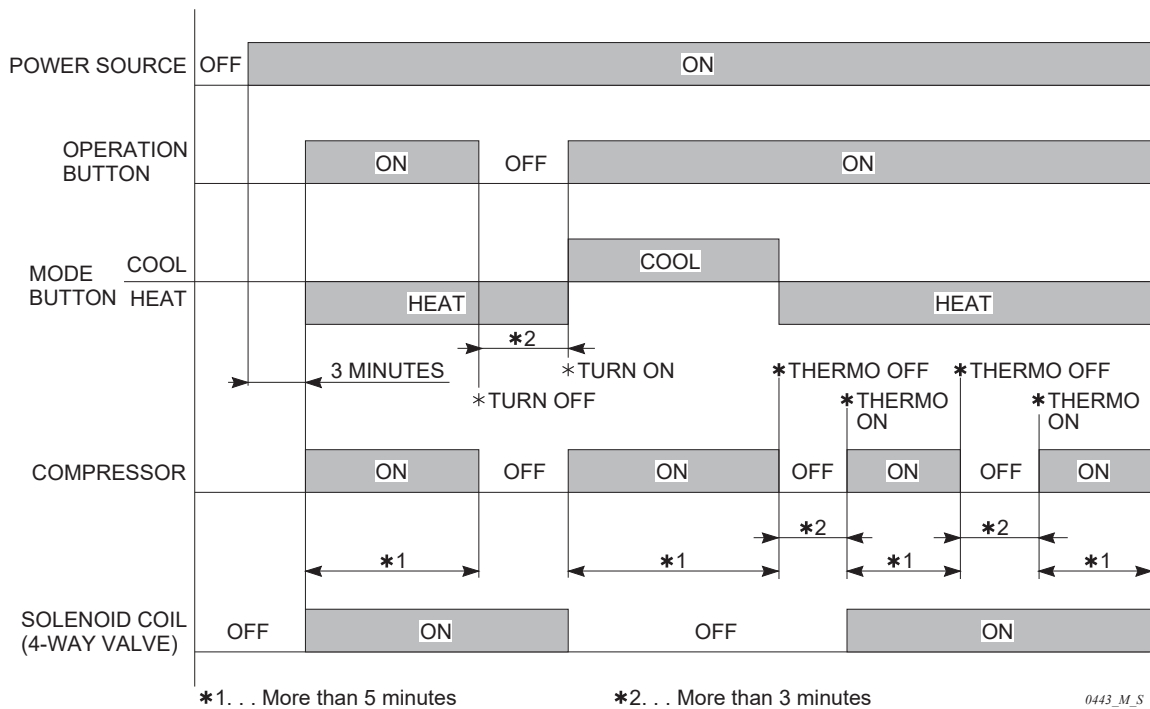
POWER SOURCE OFF ON

OPERATION BUTTON ON OFF ON

MODE BUTTON COOL HEAT COOL HEAT HEAT

∗2

3 MINUTES ∗TURN OFF ∗TURN ON ∗THERMO OFF ∗THERMO ON ∗THERMO OFF ∗THERMO ON

COMPRESSOR ON OFF ON OFF ON OFF ON

∗2 ∗2

∗1 ∗1 ∗1 ∗1

SOLENOID COIL (4-WAY VALVE) OFF ON OFF ON

∗1. . . More than 5 minutes ∗2. . . More than 3 minutes

0443_M_S